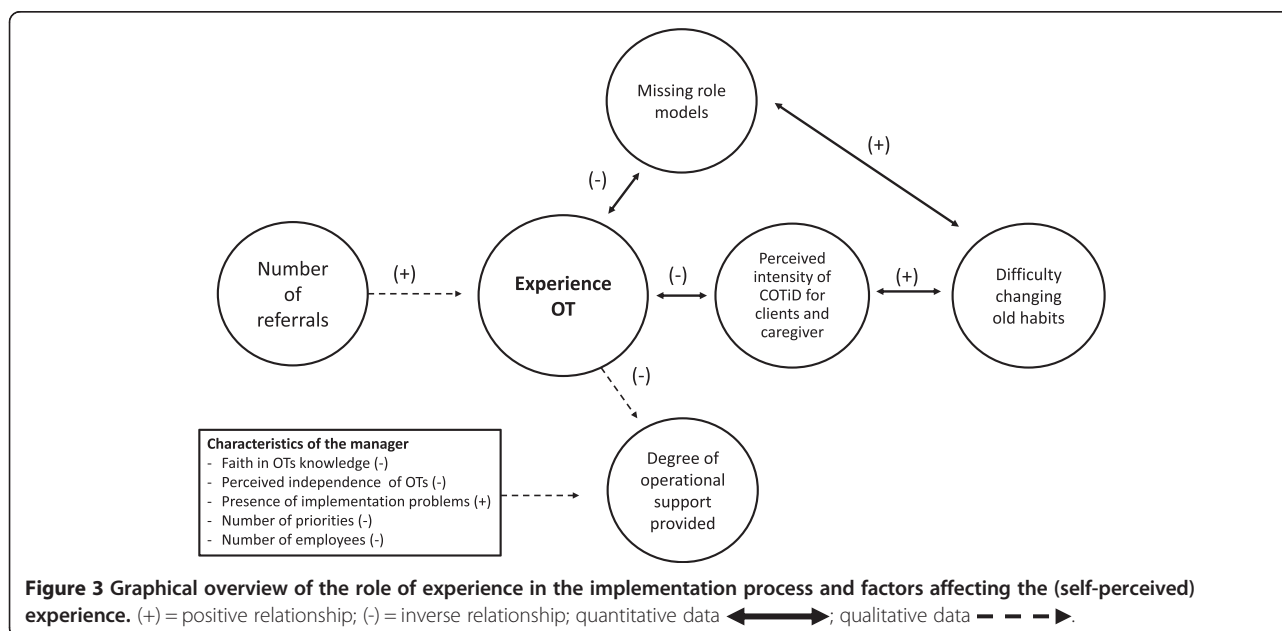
Missing role models

(+)

(-)

Number of referrals

(+)

Experience OT

(-)

Perceived intensity of COTiD for clients and caregiver

(+)

Difficulty changing old habits

(-)

Characteristics of the manager
- Faith in OTs knowledge (-)
- Perceived independence of OTs (-)
- Presence of implementation problems (+)
- Number of priorities (-)
- Number of employees (-)

Degree of operational support provided

**Figure 3 Graphical overview of the role of experience in the implementation process and factors affecting the (self-perceived) experience.** (+) = positive relationship; (-) = inverse relationship; quantitative data ; qualitative data .